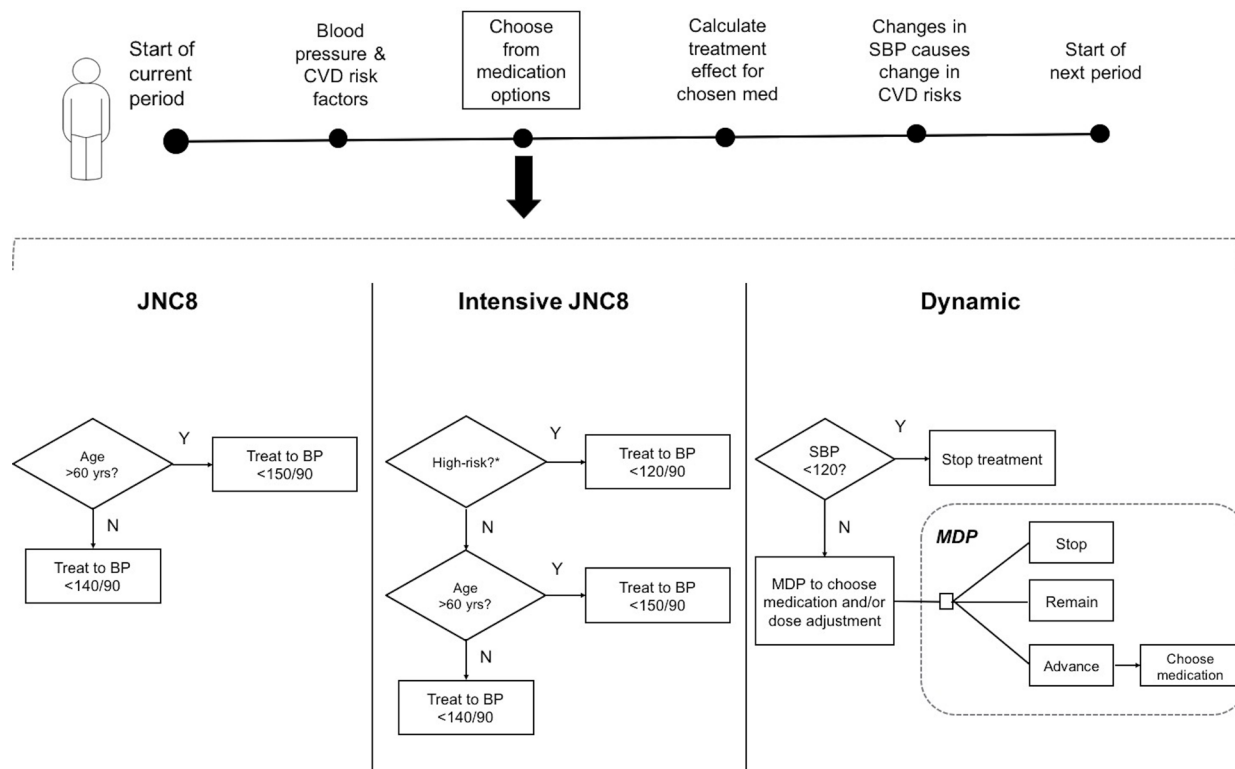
Start of current period

Blood pressure & CVD risk factors

Choose from medication options

Calculate treatment effect for chosen med

Changes in SBP causes change in CVD risks

Start of next period

JNC8

Age >60 yrs?

Y

Treat to BP <150/90

N

Treat to BP <140/90

Intensive JNC8

High-risk?*

Y

Treat to BP <120/90

N

Age >60 yrs?

Y

Treat to BP <150/90

N

Treat to BP <140/90

Dynamic

SBP <120?

Y

Stop treatment

N

MDP to choose medication and/or dose adjustment

MDP

Stop

Remain

Advance

Choose medication